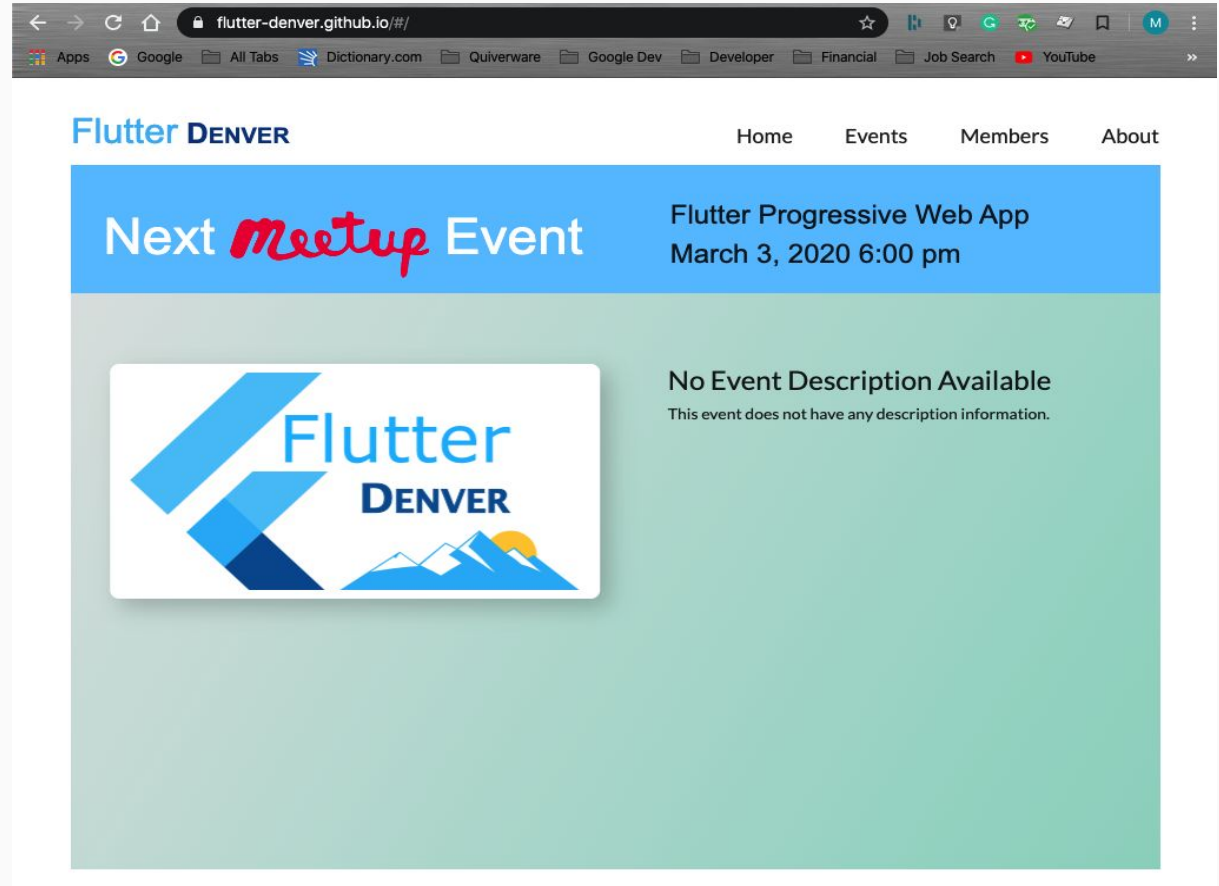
flutter-denver.github.io/#/

Apps Google All Tabs Dictionary.com Quiverware Google Dev Developer Financial Job Search YouTube

M

Flutter DENVER

Home Events Members About

Next meetup Event

Flutter Progressive Web App
March 3, 2020 6:00 pm

Flutter
DENVER

No Event Description Available
This event does not have any description information.